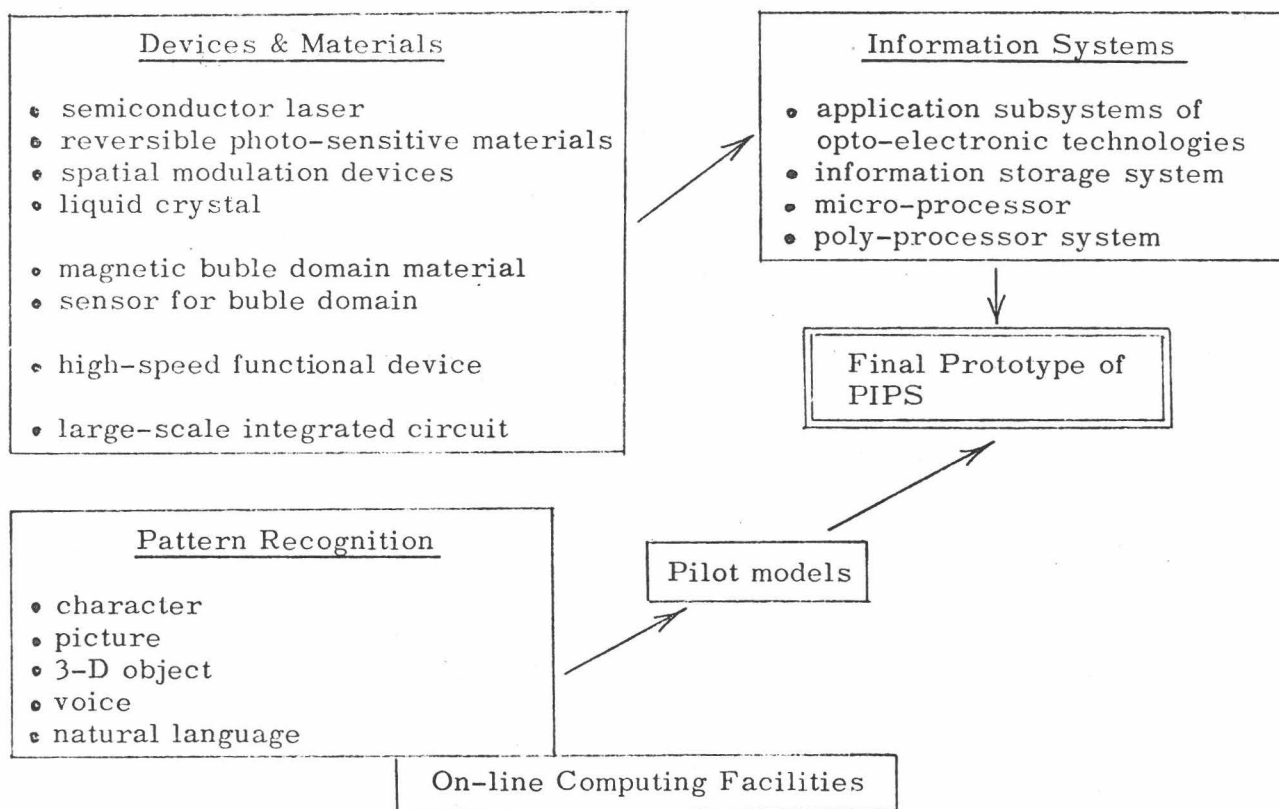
Devices & Materials

• semiconductor laser
• reversible photo-sensitive materials
• spatial modulation devices
• liquid crystal

• magnetic buble domain material
• sensor for buble domain

• high-speed functional device

• large-scale integrated circuit

Information Systems

• application subsystems of opto-electronic technologies
• information storage system
• micro-processor
• poly-processor system

Final Prototype of PIPS

Pattern Recognition

• character
• picture
• 3-D object
• voice
• natural language

Pilot models

On-line Computing Facilities